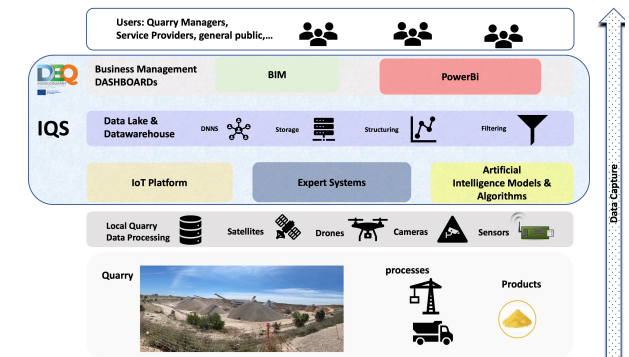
Users: Quarry Managers, Service Providers, general public,...

DEQ

Business Management DASHBOARDs

BIM

PowerBi

IQS

Data Lake & Datawarehouse

DNNS

Storage

Structuring

Filtering

IoT Platform

Expert Systems

Artificial Intelligence Models & Algorithms

Local Quarry Data Processing

Satellites

Drones

Cameras

Sensors

Quarry

processes

Products

Data Capture